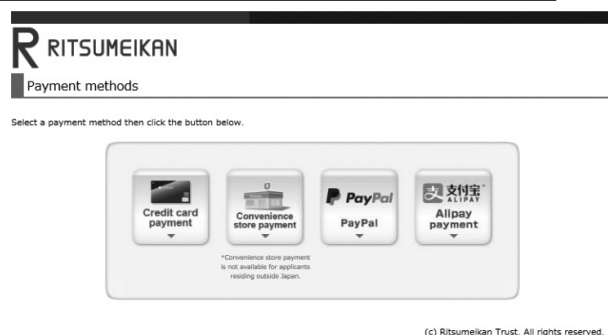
R RITSUMEIKAN

Payment methods

Select a payment method then click the button below.

Credit card payment

Convenience store payment

*Convenience store payment is not available for applicants residing outside Japan.

PayPal

PayPal

支付宝 ALIPAY

Alipay payment

(c) Ritsumeikan Trust. All rights reserved.